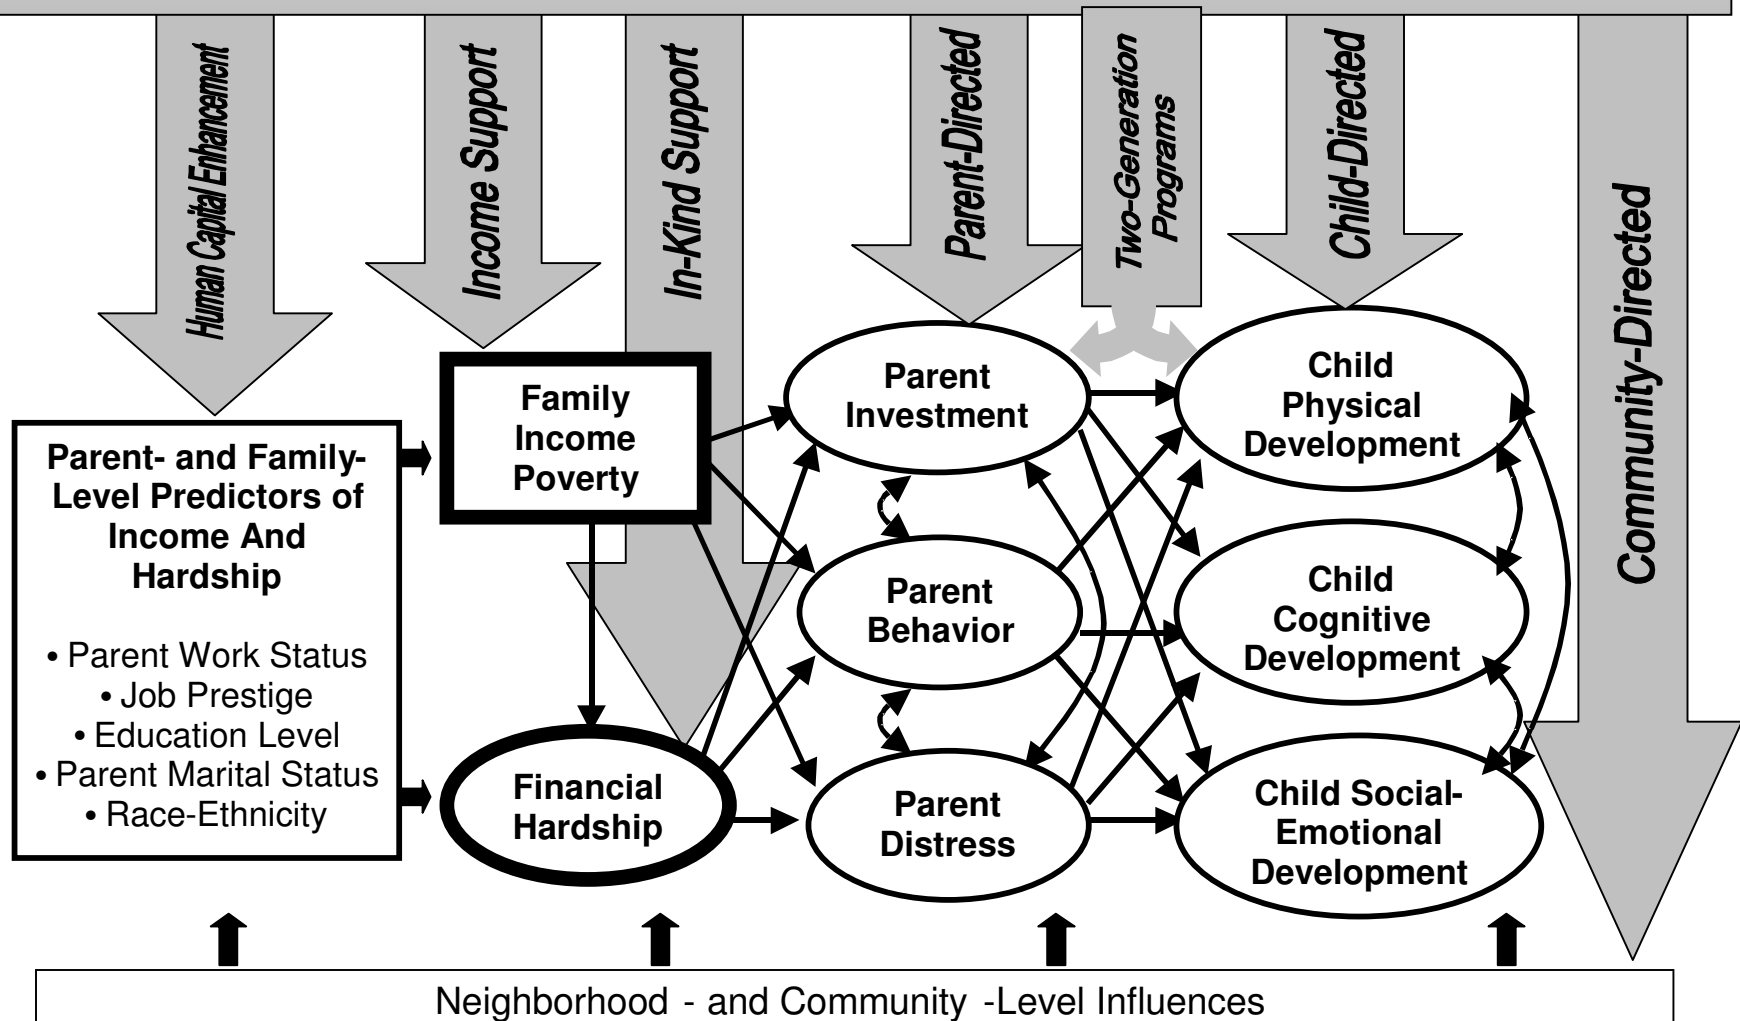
Human Capital Enhancement

Income Support

In-Kind Support

Parent-Directed

Two-Generation Programs

Child-Directed

Community-Directed

Parent- and Family-Level Predictors of Income And Hardship

• Parent Work Status
• Job Prestige
• Education Level
• Parent Marital Status
• Race-Ethnicity

Family Income Poverty

Financial Hardship

Parent Investment

Parent Behavior

Parent Distress

Child Physical Development

Child Cognitive Development

Child Social-Emotional Development

Neighborhood - and Community -Level Influences